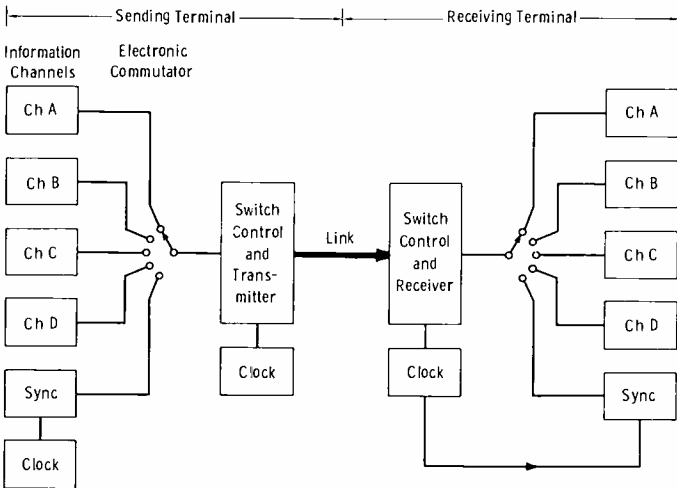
Sending Terminal
Receiving Terminal

Information Channels
Electronic Commutator

Ch A
Ch B
Ch C
Ch D
Sync
Clock

Switch Control and Transmitter
Clock

Link

Switch Control and Receiver
Clock

Ch A
Ch B
Ch C
Ch D
Sync